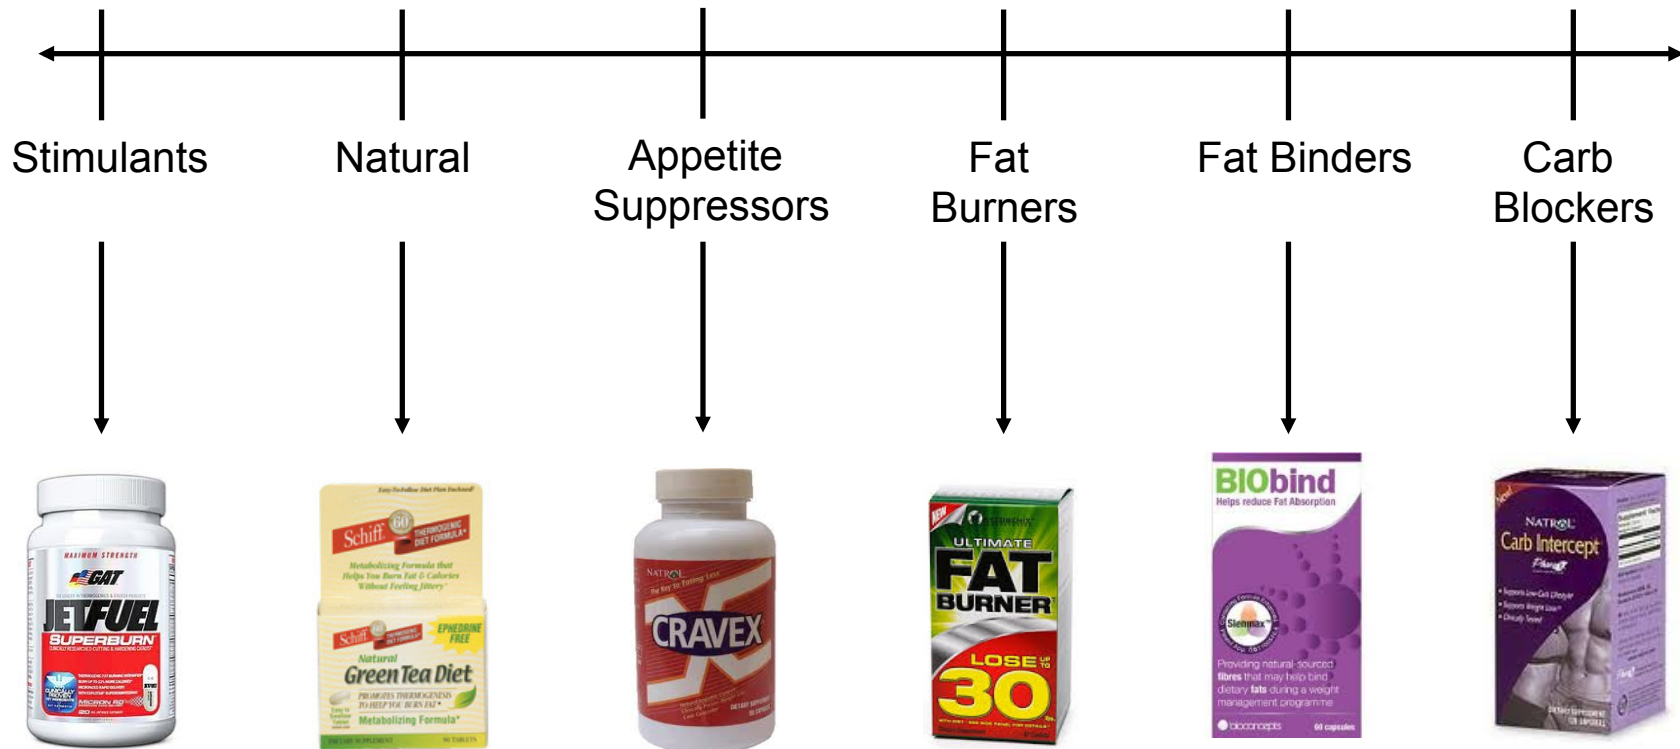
Stimulants

Natural

Appetite Suppressors

Fat Burners

Fat Binders

Carb Blockers

MAXIMUM STRENGTH
GAT
JETFUEL
SUPERBURN

Schiff 60 THERMOGENIC DIET FORMULA
Metabolizing Formula that Helps You Burn Fat & Calories Without Feeling Jittery
Schiff
EPHEDRINE FREE
Natural
Green Tea Diet
PROMOTES THERMOGENESIS TO HELP YOU BURN FAT
Metabolizing Formula

NATROL
CRAVEX

NEW
ULTIMATE
FAT
BURNER
LOSE UP TO
30

BIObind
Helps reduce Fat Absorption
Slimmax
Providing natural-sourced fibres that may help bind dietary fats during a weight management programme
bioconcepts
60 capsules

NATROL
Carb Intercept